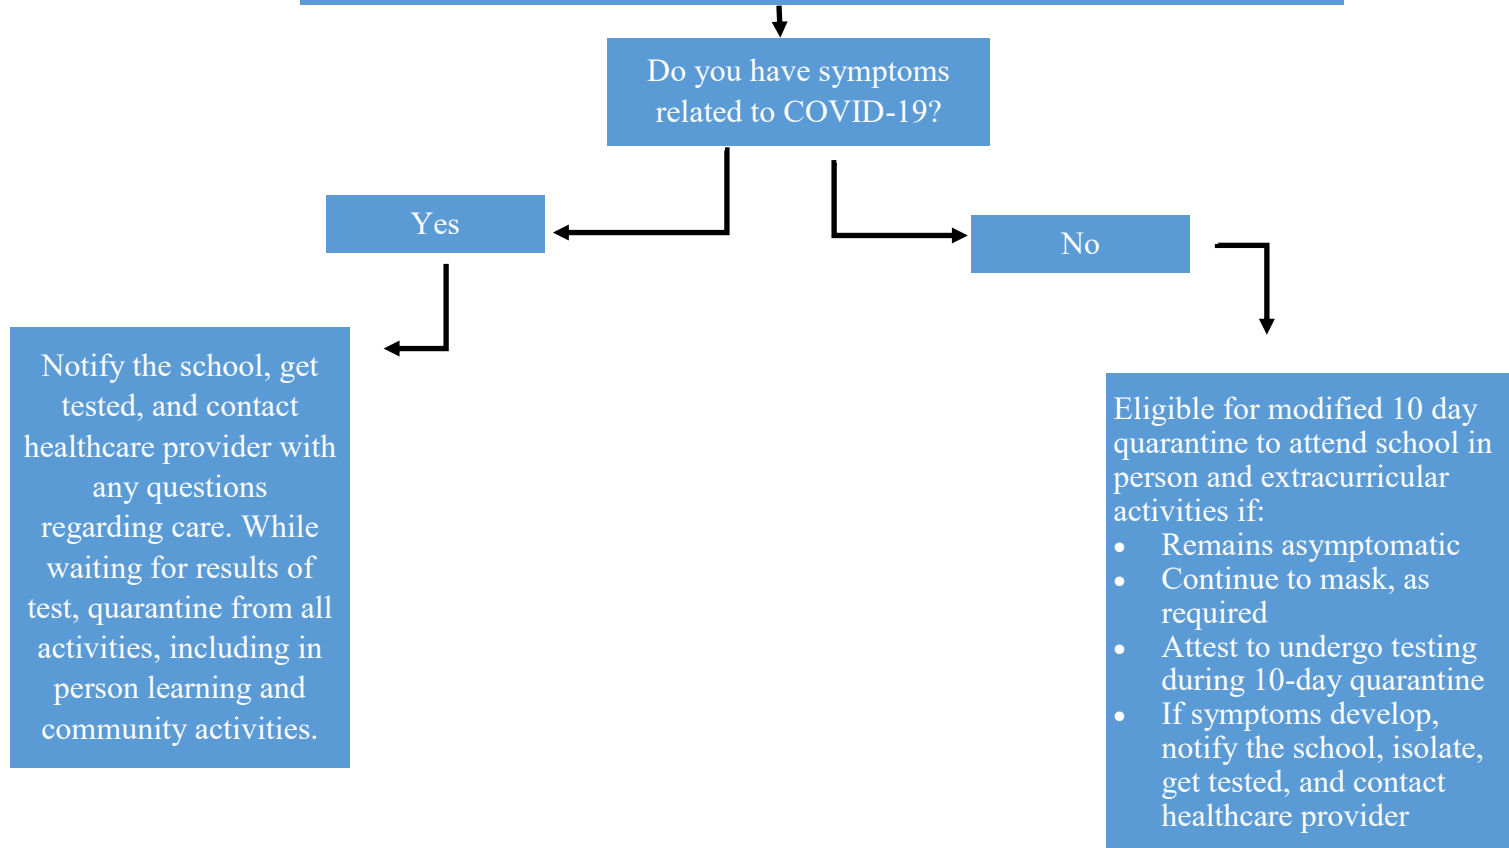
Do you have symptoms related to COVID-19?

Yes

No

Notify the school, get tested, and contact healthcare provider with any questions regarding care. While waiting for results of test, quarantine from all activities, including in person learning and community activities.

Eligible for modified 10 day quarantine to attend school in person and extracurricular activities if:
- Remains asymptomatic
- Continue to mask, as required
- Attest to undergo testing during 10-day quarantine
- If symptoms develop, notify the school, isolate, get tested, and contact healthcare provider